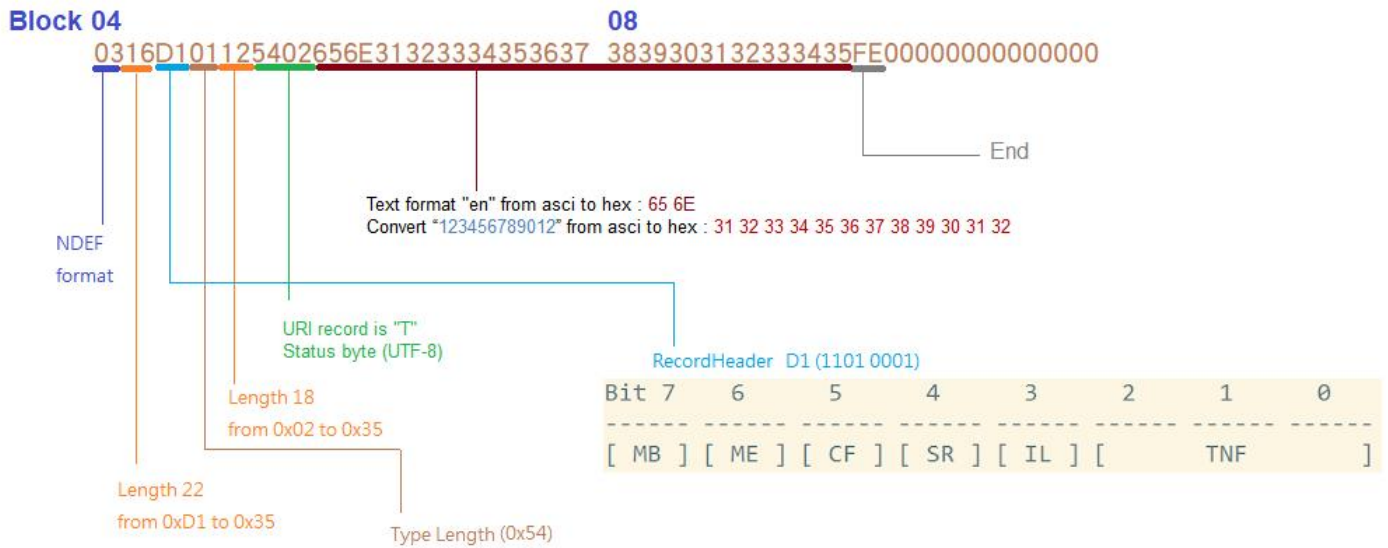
Block 04

08

0316D1011254026 56E31323334353637 3839303132333435FE00000000000000

End

Text format "en" from asci to hex : 65 6E
Convert "123456789012" from asci to hex : 31 32 33 34 35 36 37 38 39 30 31 32

NDEF
format

URI record is "T"
Status byte (UTF-8)

RecordHeader D1 (1101 0001)

Bit 7 6 5 4 3 2 1 0
------ ------ ------ ------ ------ ------ ------ ------
[ MB ] [ ME ] [ CF ] [ SR ] [ IL ] [ TNF ]

Length 18
from 0x02 to 0x35

Length 22
from 0xD1 to 0x35

Type Length (0x54)